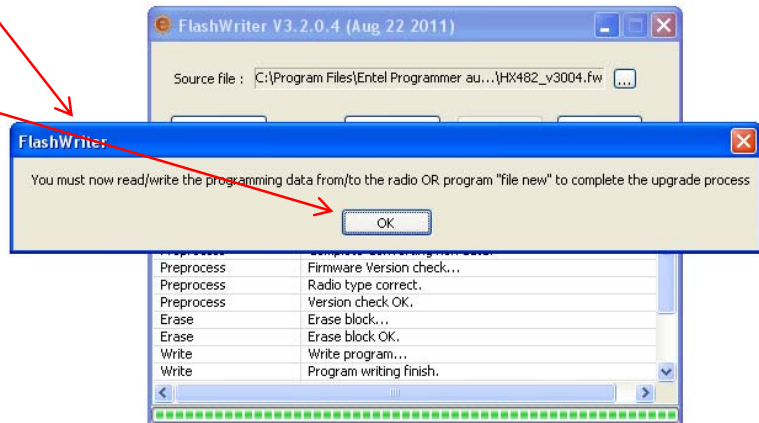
FlashWriter V3.2.0.4 (Aug 22 2011)

Source file : C:\Program Files\Entel Programmer au...\HX482_v3004.fw ...

FlashWriter

You must now read/write the programming data from/to the radio OR program "file new" to complete the upgrade process

OK

| | |
|---|---|
| Preprocess | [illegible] |
| Preprocess | Firmware Version check... |
| Preprocess | Radio type correct. |
| Preprocess | Version check OK. |
| Erase | Erase block... |
| Erase | Erase block OK. |
| Write | Write program... |
| Write | Program writing finish. |